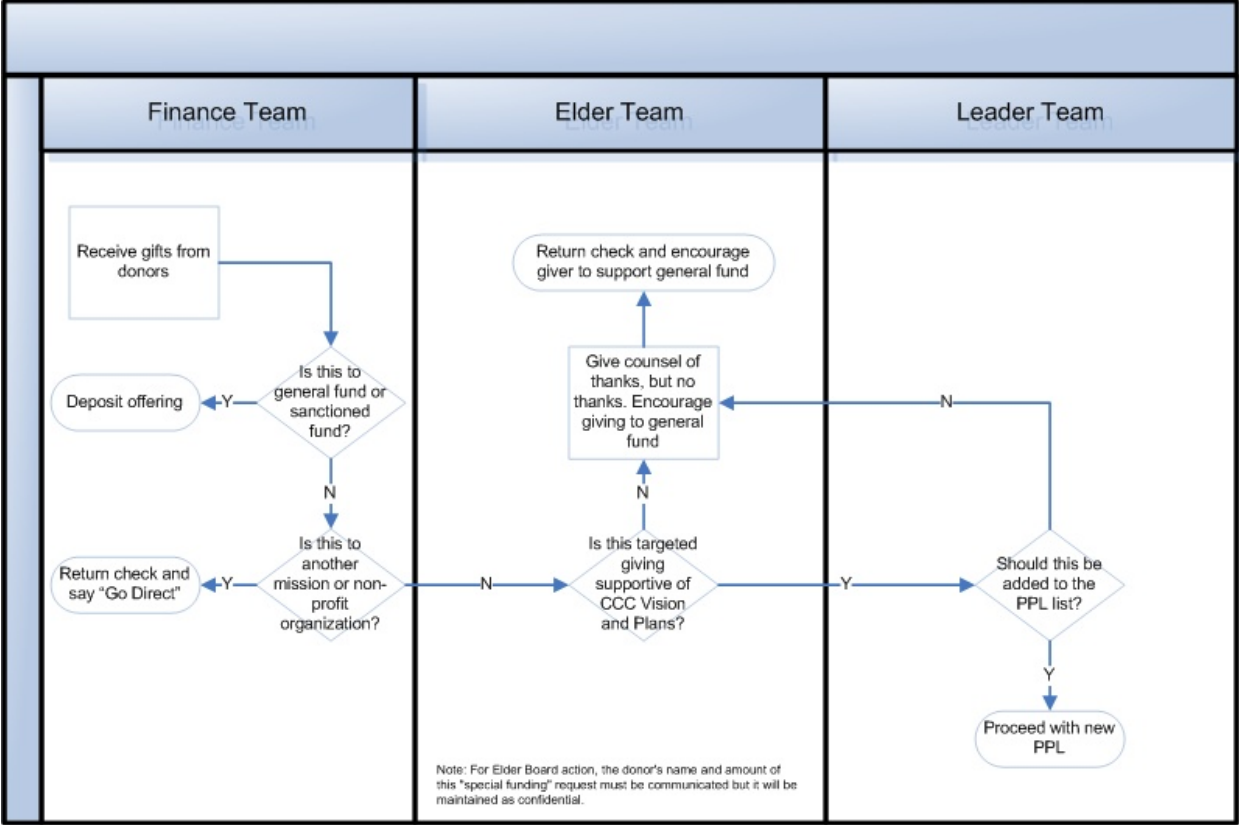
Finance Team

Elder Team

Leader Team

Receive gifts from donors

Is this to general fund or sanctioned fund?

Y

Deposit offering

N

Is this to another mission or non-profit organization?

Y

Return check and say "Go Direct"

N

Is this targeted giving supportive of CCC Vision and Plans?

N

Give counsel of thanks, but no thanks. Encourage giving to general fund

Return check and encourage giver to support general fund

Y

Should this be added to the PPL list?

N

Y

Proceed with new PPL

Note: For Elder Board action, the donor's name and amount of this "special funding" request must be communicated but it will be maintained as confidential.